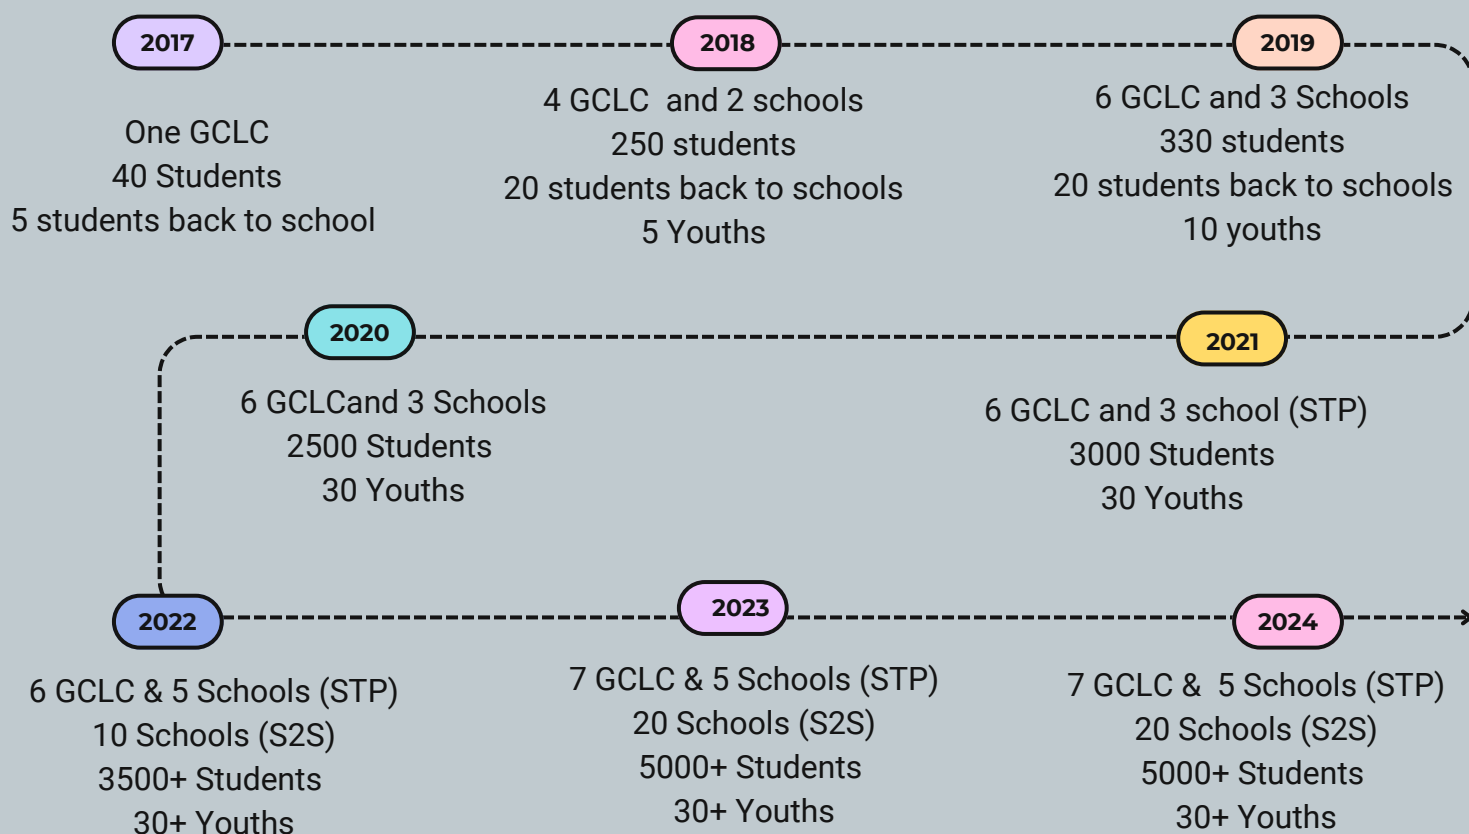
2017

One GCLC
40 Students
5 students back to school

2018

4 GCLC and 2 schools
250 students
20 students back to schools
5 Youths

2019

6 GCLC and 3 Schools
330 students
20 students back to schools
10 youths

2020

6 GCLCand 3 Schools
2500 Students
30 Youths

2021

6 GCLC and 3 school (STP)
3000 Students
30 Youths

2022

6 GCLC & 5 Schools (STP)
10 Schools (S2S)
3500+ Students
30+ Youths

2023

7 GCLC & 5 Schools (STP)
20 Schools (S2S)
5000+ Students
30+ Youths

2024

7 GCLC & 5 Schools (STP)
20 Schools (S2S)
5000+ Students
30+ Youths